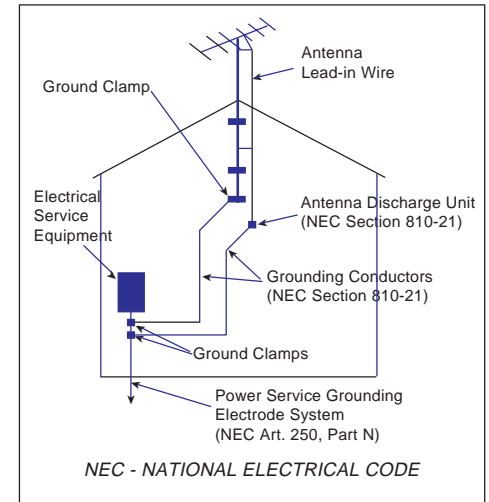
Antenna Lead-in Wire

Ground Clamp

Electrical Service Equipment

Antenna Discharge Unit (NEC Section 810-21)

Grounding Conductors (NEC Section 810-21)

Ground Clamps

Power Service Grounding Electrode System (NEC Art. 250, Part N)

NEC - NATIONAL ELECTRICAL CODE